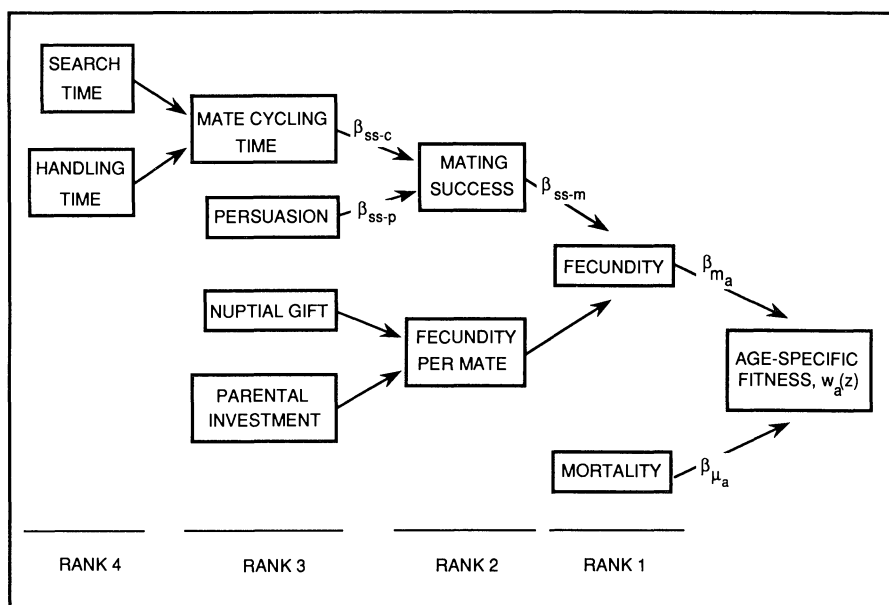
SEARCH TIME

HANDLING TIME

MATE CYCLING TIME

$\beta_{ss\text{-}c}$

MATING SUCCESS

$\beta_{ss\text{-}m}$

PERSUASION

$\beta_{ss\text{-}p}$

FECUNDITY

$\beta_{m_a}$

NUPTIAL GIFT

FECUNDITY PER MATE

PARENTAL INVESTMENT

AGE-SPECIFIC FITNESS, $w_a(z)$

MORTALITY

$\beta_{\mu_a}$

RANK 4

RANK 3

RANK 2

RANK 1